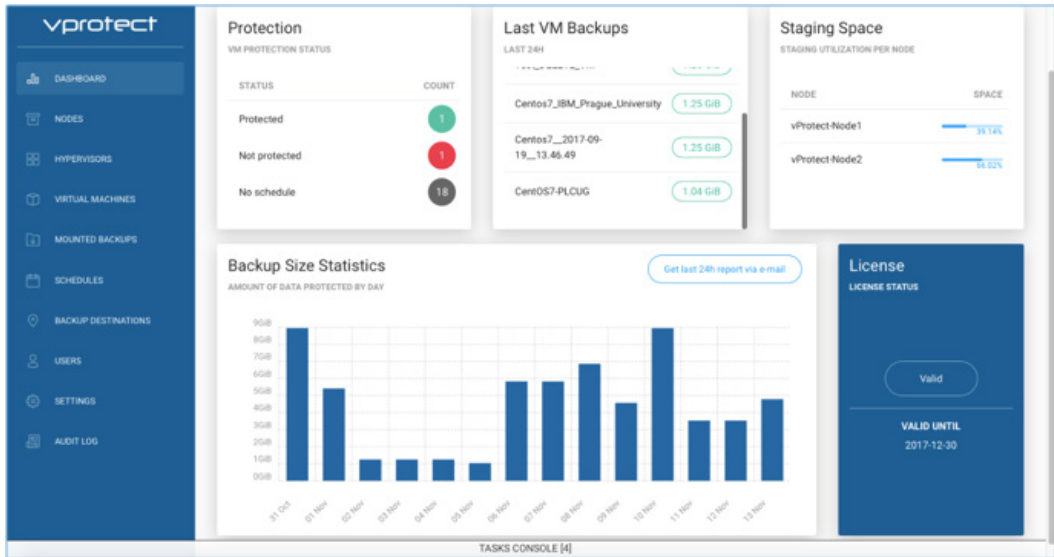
vprotect

DASHBOARD
NODES
HYPERVISORS
VIRTUAL MACHINES
MOUNTED BACKUPS
SCHEDULES
BACKUP DESTINATIONS
USERS
SETTINGS
AUDIT LOG

Protection
VM PROTECTION STATUS

| STATUS | COUNT |
|---|---|
| Protected | 1 |
| Not protected | 1 |
| No schedule | 18 |

Last VM Backups
LAST 24H

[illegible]
Centos7_IBM_Prague_University 1.25 GiB
Centos7__2017-09-19__13.46.49 1.25 GiB
CentOS7-PLCUG 1.04 GiB

Staging Space
STAGING UTILIZATION PER NODE

| NODE | SPACE |
|---|---|
| vProtect-Node1 | 39.14% |
| vProtect-Node2 | 56.02% |

Backup Size Statistics
AMOUNT OF DATA PROTECTED BY DAY

Get last 24h report via e-mail

9GiB
8GiB
7GiB
6GiB
5GiB
4GiB
3GiB
2GiB
1GiB
0GiB

31 Oct
01 Nov
02 Nov
03 Nov
04 Nov
05 Nov
06 Nov
07 Nov
08 Nov
09 Nov
10 Nov
11 Nov
12 Nov
13 Nov

License
LICENSE STATUS

Valid

VALID UNTIL
2017-12-30

TASKS CONSOLE [4]